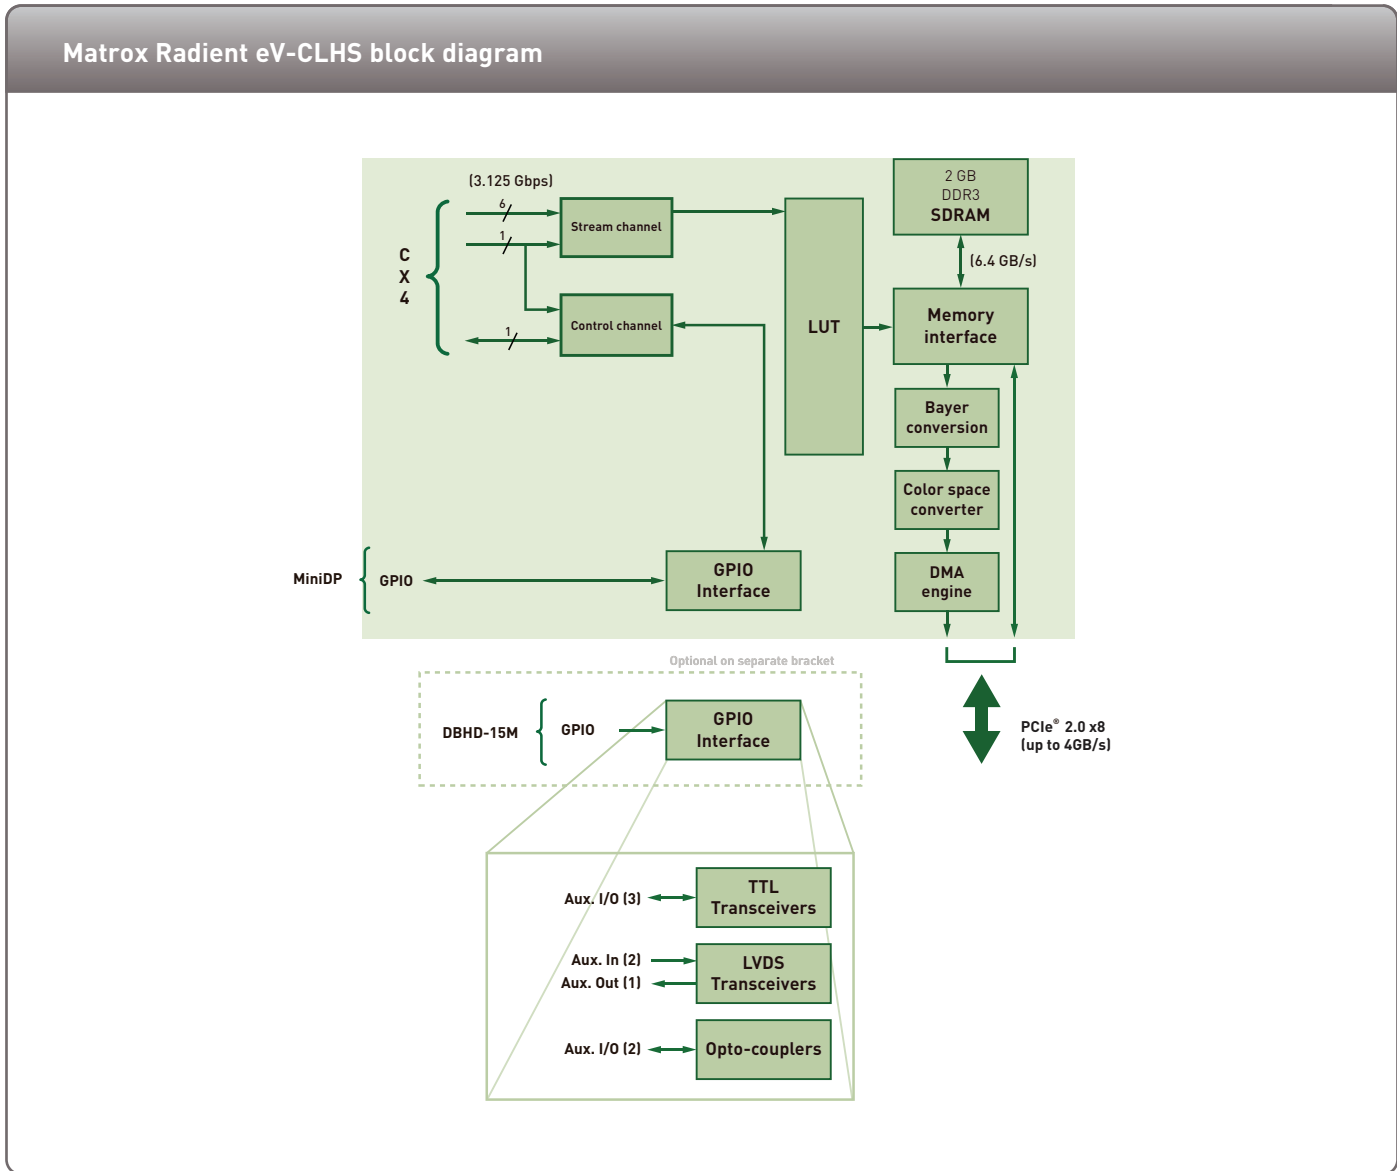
Matrox Radient eV-CLHS block diagram

(3.125 Gbps)

6

1

1

C X 4

Stream channel

Control channel

LUT

2 GB DDR3 SDRAM

(6.4 GB/s)

Memory interface

Bayer conversion

Color space converter

DMA engine

MiniDP

GPIO

GPIO Interface

Optional on separate bracket

DBHD-15M

GPIO

GPIO Interface

PCIe® 2.0 x8 (up to 4GB/s)

Aux. I/O (3)

TTL Transceivers

Aux. In (2)

Aux. Out (1)

LVDS Transceivers

Aux. I/O (2)

Opto-couplers